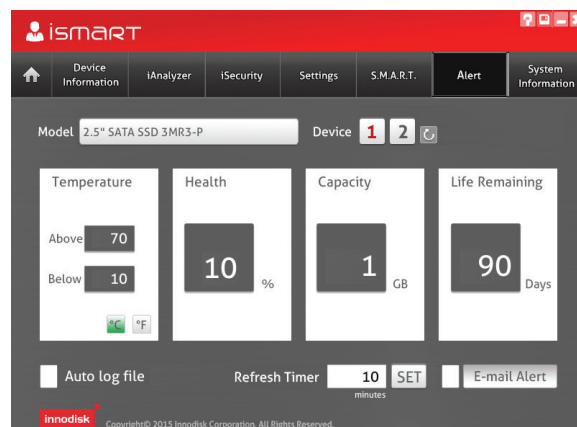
iSMART

Device Information | iAnalyzer | iSecurity | Settings | S.M.A.R.T. | Alert | System Information

Model 2.5" SATA SSD 3MR3-P

Device 1 2

Temperature

Above 70

Below 10

°C °F

Health

10 %

Capacity

1 GB

Life Remaining

90 Days

Auto log file

Refresh Timer 10 SET

minutes

E-mail Alert

innodisk

Copyright© 2015 Innodisk Corporation. All Rights Reserved.